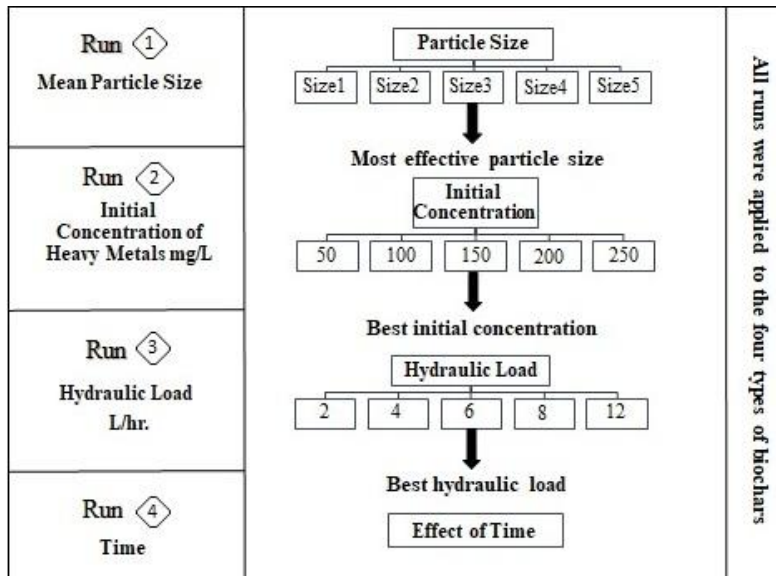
Run 1
Mean Particle Size

Run 2
Initial Concentration of Heavy Metals mg/L

Run 3
Hydraulic Load L/hr.

Run 4
Time

Particle Size

| Size1 | Size2 | Size3 | Size4 | Size5 |
|---|---|---|---|---|

Most effective particle size

Initial Concentration

| 50 | 100 | 150 | 200 | 250 |
|---|---|---|---|---|

Best initial concentration

Hydraulic Load

| 2 | 4 | 6 | 8 | 12 |
|---|---|---|---|---|

Best hydraulic load

Effect of Time

All runs were applied to the four types of biochars